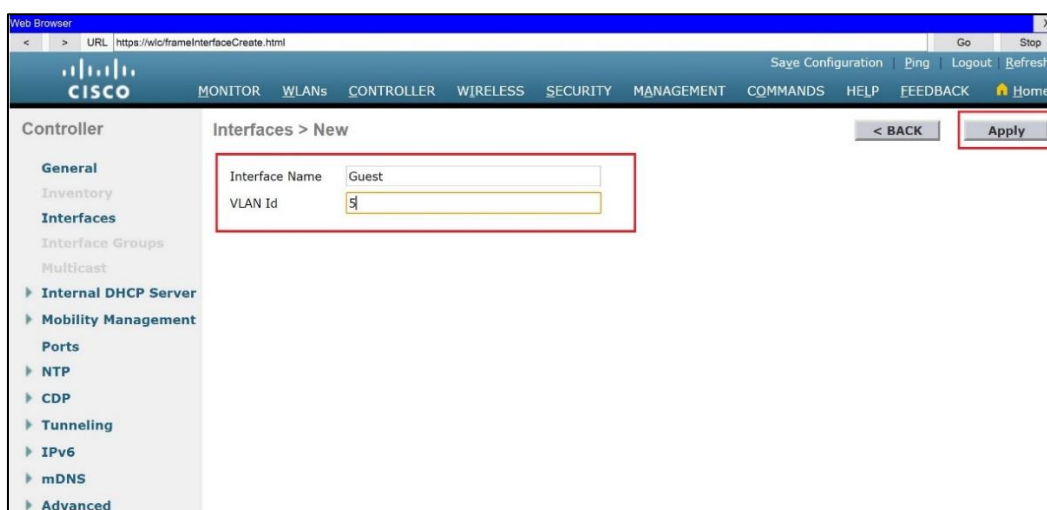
Web Browser

< > URL https://wlc/frameInterfaceCreate.html Go Stop

cisco

Save Configuration | Ping | Logout | Refresh

MONITOR WLANs CONTROLLER WIRELESS SECURITY MANAGEMENT COMMANDS HELP FEEDBACK Home

Controller

General
Inventory
Interfaces
Interface Groups
Multicast
Internal DHCP Server
Mobility Management
Ports
NTP
CDP
Tunneling
IPv6
mDNS
Advanced

Interfaces > New

< BACK Apply

Interface Name Guest
VLAN Id 5